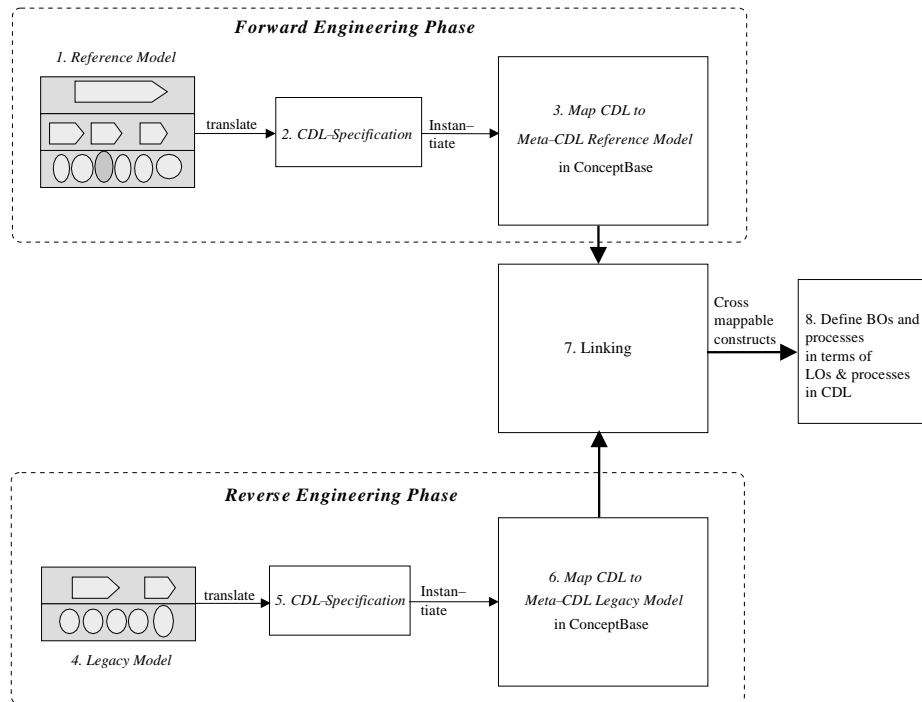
Forward Engineering Phase

1. Reference Model

translate

2. CDL-Specification

Instan–tiate

3. Map CDL to Meta–CDL Reference Model in ConceptBase

7. Linking

Cross mappable constructs

8. Define BOs and processes in terms of LOs & processes in CDL

Reverse Engineering Phase

translate

5. CDL-Specification

Instan–tiate

6. Map CDL to Meta–CDL Legacy Model in ConceptBase

4. Legacy Model